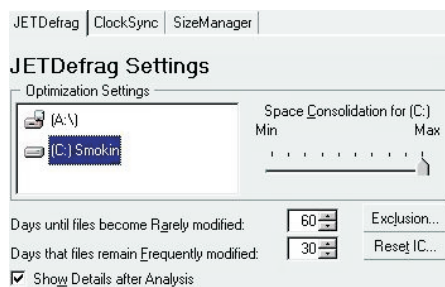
JETDefrag | ClockSync | SizeManager

JETDefrag Settings

Optimization Settings

(A:\)

(C:) Smokin

Space Consolidation for (C:)

Min

Max

Days until files become Rarely modified: 60

Exclusion...

Days that files remain Frequently modified: 30

Reset IC...

Show Details after Analysis